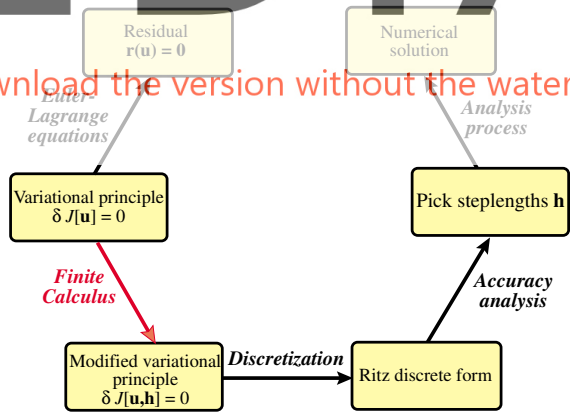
Residual
$\mathbf{r}(\mathbf{u}) = \mathbf{0}$

Numerical solution

wnload the version without the water

Euler-Lagrange equations

Analysis process

Variational principle
$\delta J[\mathbf{u}] = 0$

Pick steplengths $\mathbf{h}$

Finite Calculus

Accuracy analysis

Modified variational principle
$\delta J[\mathbf{u},\mathbf{h}] = 0$

Discretization

Ritz discrete form